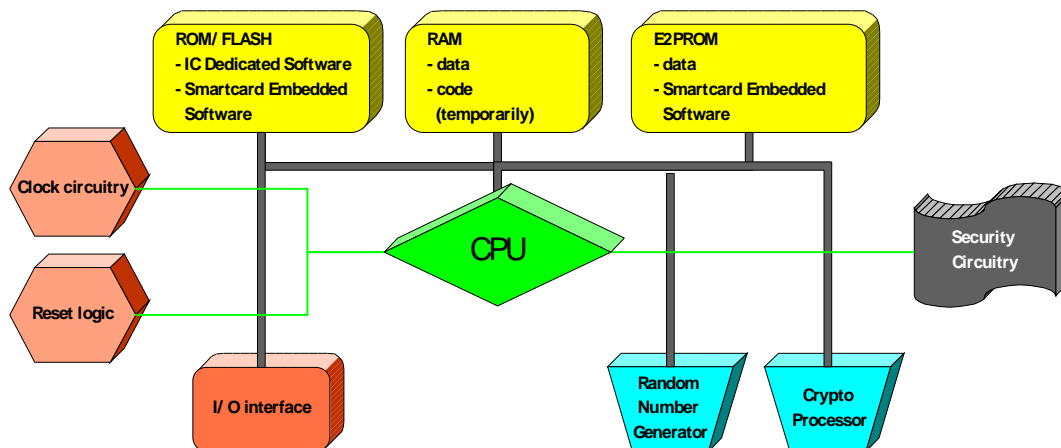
ROM/ FLASH
- IC Dedicated Software
- Smartcard Embedded Software

RAM
- data
- code (temporarily)

E2PROM
- data
- Smartcard Embedded Software

Clock circuitry

Reset logic

CPU

Security Circuitry

I/ O interface

Random Number Generator

Crypto Processor